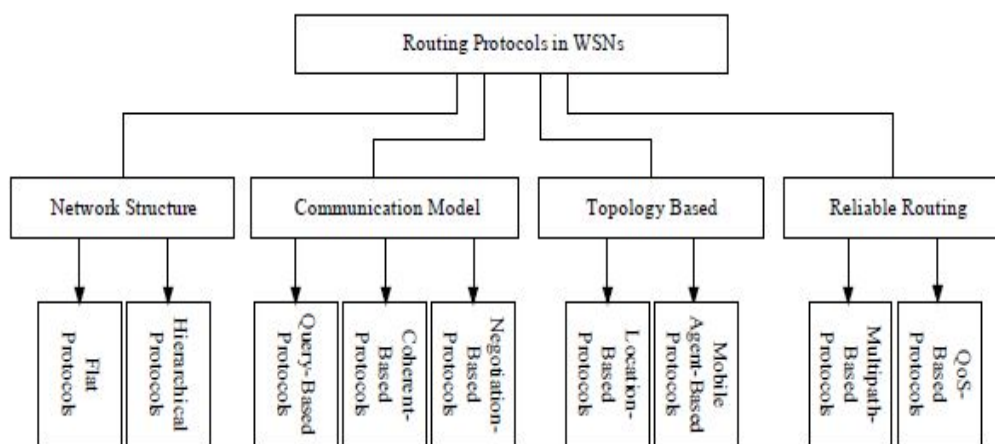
Routing Protocols in WSNs

Network Structure

Flat Protocols

Hierarchical Protocols

Communication Model

Query-Based Protocols

Coherent-Based Protocols

Negotiation-Based Protocols

Topology Based

Location-Based Protocols

Mobile Agent-Based Protocols

Reliable Routing

Multipath-Based Protocols

QoS-Based Protocols